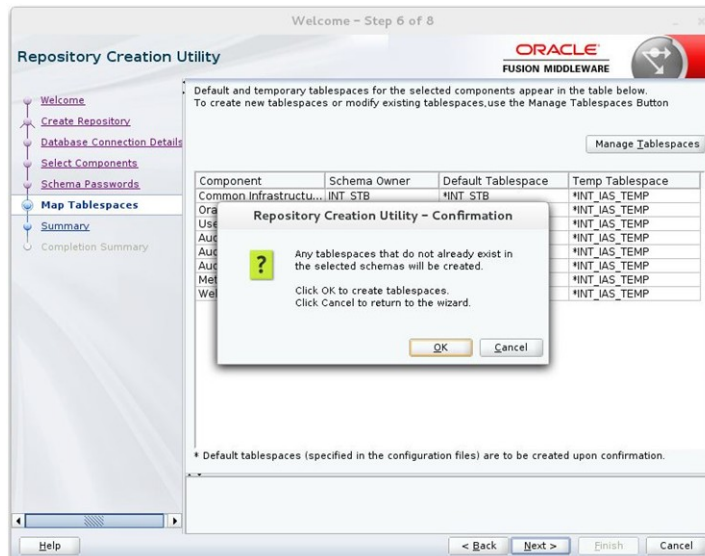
Welcome - Step 6 of 8

Repository Creation Utility

ORACLE
FUSION MIDDLEWARE

Welcome
Create Repository
Database Connection Details
Select Components
Schema Passwords
Map Tablespaces
Summary
Completion Summary

Default and temporary tablespaces for the selected components appear in the table below. To create new tablespaces or modify existing tablespaces,use the Manage Tablespaces Button

Manage Tablespaces

| Component | Schema Owner | Default Tablespace | Temp Tablespace |
|---|---|---|---|
| Common Infrastructu... | INT_STB | *INT_STB | *INT_IAS_TEMP |
| Ora | | | *INT_IAS_TEMP |
| Use | | | *INT_IAS_TEMP |
| Aud | | | *INT_IAS_TEMP |
| Aud | | | *INT_IAS_TEMP |
| Aud | | | *INT_IAS_TEMP |
| Met | | | *INT_IAS_TEMP |
| Wel | | | *INT_IAS_TEMP |

Repository Creation Utility - Confirmation

?

Any tablespaces that do not already exist in the selected schemas will be created.

Click OK to create tablespaces.
Click Cancel to return to the wizard.

OK Cancel

* Default tablespaces (specified in the configuration files) are to be created upon confirmation.

Help

< Back Next > Finish Cancel